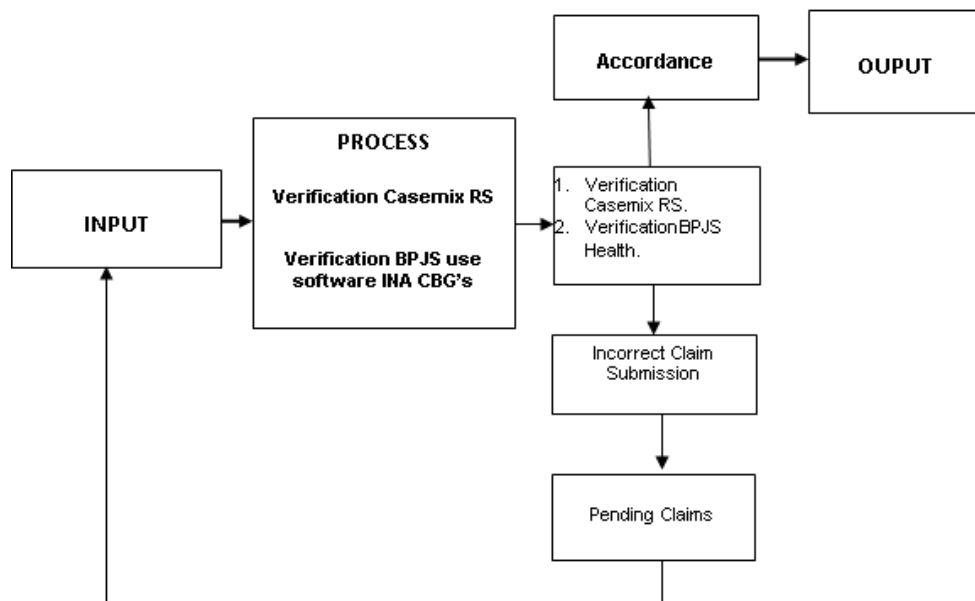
Accordance

OUPUT

INPUT

PROCESS

Verification Casemix RS

Verification BPJS use software INA CBG's

1. Verification Casemix RS.
2. VerificationBPJS Health.

Incorrect Claim Submission

Pending Claims